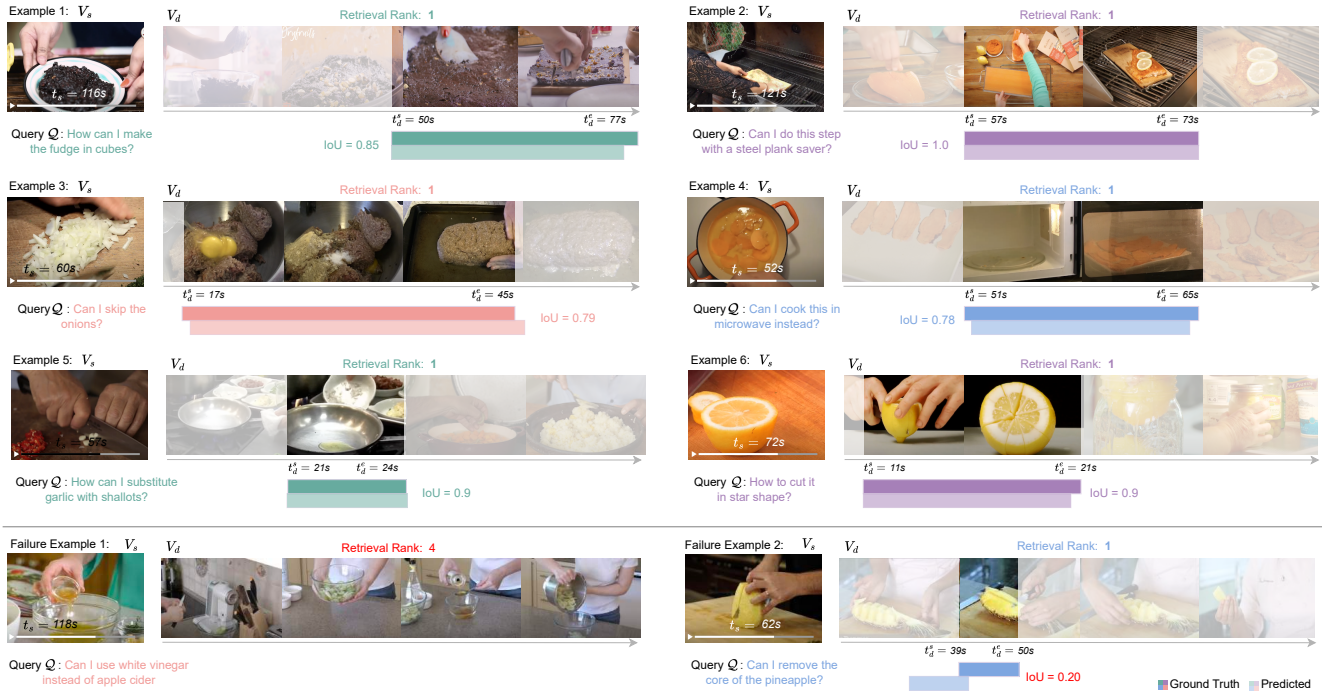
Example 1: $V_s$

$t_s = 116s$

$V_d$

Retrieval Rank: 1

$t_d^s = 50s$

$t_d^e = 77s$

Query $\mathcal{Q}$ : How can I make the fudge in cubes?

IoU = 0.85

Example 2: $V_s$

$t_s = 121s$

$V_d$

Retrieval Rank: 1

$t_d^s = 57s$

$t_d^e = 73s$

Query $\mathcal{Q}$ : Can I do this step with a steel plank saver?

IoU = 1.0

Example 3: $V_s$

$t_s = 60s$

$V_d$

Retrieval Rank: 1

$t_d^s = 17s$

$t_d^e = 45s$

Query $\mathcal{Q}$ : Can I skip the onions?

IoU = 0.79

Example 4: $V_s$

$t_s = 52s$

$V_d$

Retrieval Rank: 1

$t_d^s = 51s$

$t_d^e = 65s$

Query $\mathcal{Q}$ : Can I cook this in microwave instead?

IoU = 0.78

Example 5: $V_s$

$t_s = 57s$

$V_d$

Retrieval Rank: 1

$t_d^s = 21s$

$t_d^e = 24s$

Query $\mathcal{Q}$ : How can I substitute garlic with shallots?

IoU = 0.9

Example 6: $V_s$

$t_s = 72s$

$V_d$

Retrieval Rank: 1

$t_d^s = 11s$

$t_d^e = 21s$

Query $\mathcal{Q}$ : How to cut it in star shape?

IoU = 0.9

Failure Example 1: $V_s$

$t_s = 118s$

$V_d$

Retrieval Rank: 4

Query $\mathcal{Q}$ : Can I use white vinegar instead of apple cider

Failure Example 2: $V_s$

$t_s = 62s$

$V_d$

Retrieval Rank: 1

$t_d^s = 39s$

$t_d^e = 50s$

Query $\mathcal{Q}$ : Can I remove the core of the pineapple?

IoU = 0.20

Ground Truth

Predicted